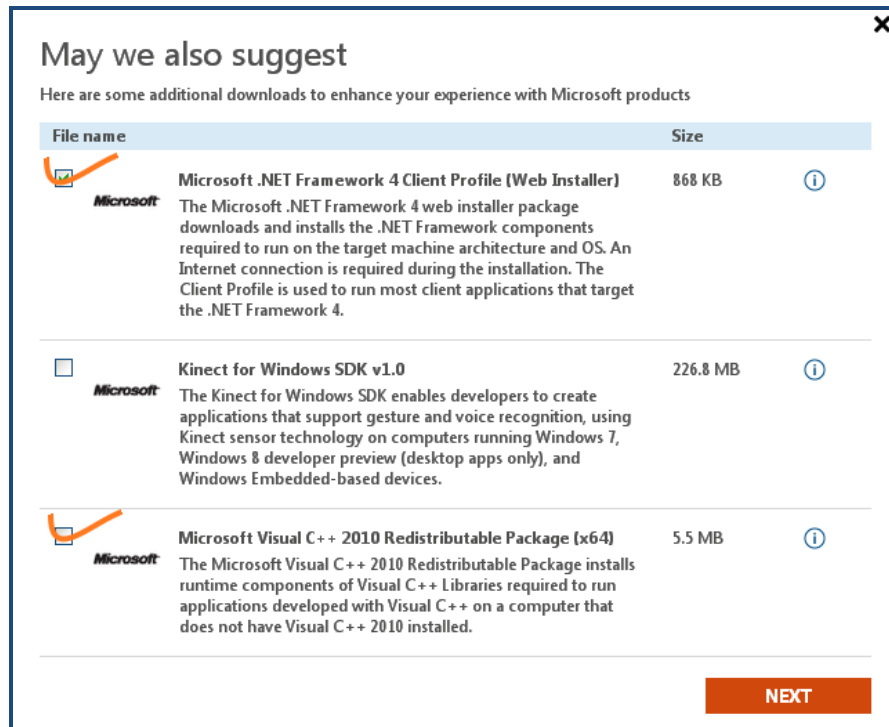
May we also suggest

Here are some additional downloads to enhance your experience with Microsoft products

| File name | | Size | |
|---|---|---|---|
| Microsoft | **Microsoft .NET Framework 4 Client Profile (Web Installer)** The Microsoft .NET Framework 4 web installer package downloads and installs the .NET Framework components required to run on the target machine architecture and OS. An Internet connection is required during the installation. The Client Profile is used to run most client applications that target the .NET Framework 4. | 868 KB | ⓘ |
| Microsoft | **Kinect for Windows SDK v1.0** The Kinect for Windows SDK enables developers to create applications that support gesture and voice recognition, using Kinect sensor technology on computers running Windows 7, Windows 8 developer preview (desktop apps only), and Windows Embedded-based devices. | 226.8 MB | ⓘ |
| Microsoft | **Microsoft Visual C++ 2010 Redistributable Package (x64)** The Microsoft Visual C++ 2010 Redistributable Package installs runtime components of Visual C++ Libraries required to run applications developed with Visual C++ on a computer that does not have Visual C++ 2010 installed. | 5.5 MB | ⓘ |

NEXT